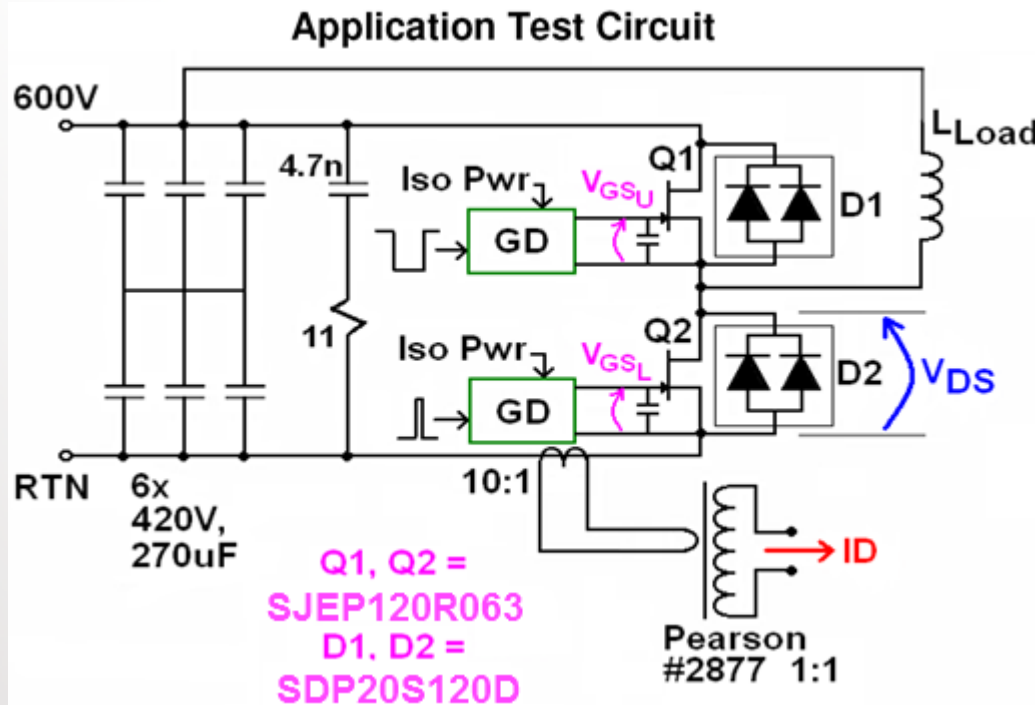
Application Test Circuit

600V

$L_{Load}$

4.7n

Iso Pwr

$V_{GS_U}$

Q1

GD

D1

11

Iso Pwr

$V_{GS_L}$

Q2

GD

D2

$V_{DS}$

RTN

6x 420V, 270uF

10:1

ID

Q1, Q2 = SJEP120R063 D1, D2 = SDP20S120D

Pearson #2877 1:1